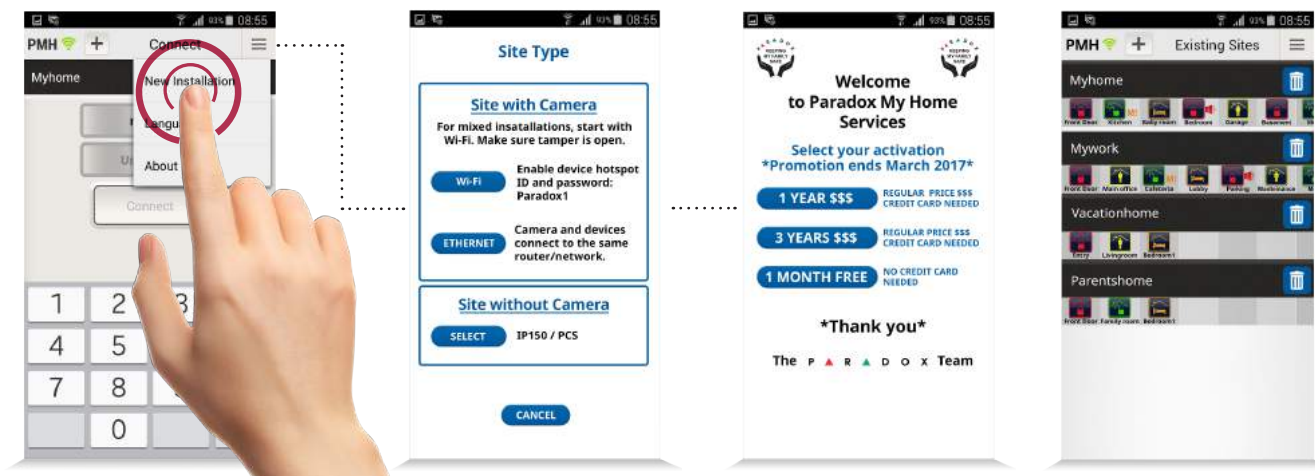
93% 08:55
PMH + Connect
Myhome
New Installation
Langu
About
Connect
1 2 3
4 5
7 8
0

93% 08:55
Site Type
Site with Camera
For mixed insallations, start with Wi-Fi. Make sure tamper is open.
WI-FI Enable device hotspot ID and password: Paradox1
ETHERNET Camera and devices connect to the same router/network.
Site without Camera
SELECT IP150 / PCS
CANCEL

93% 08:55
Welcome to Paradox My Home Services
Select your activation
*Promotion ends March 2017*
1 YEAR $$$ REGULAR PRICE $$$ CREDIT CARD NEEDED
3 YEARS $$$ REGULAR PRICE $$$ CREDIT CARD NEEDED
1 MONTH FREE NO CREDIT CARD NEEDED
*Thank you*
The PARADOX Team

93% 08:55
PMH + Existing Sites
Myhome
Front Door Kitchen Baby room Bedroom Garage Basement
Mywork
Front Door Main office Cafeteria Lobby Parking Maintenance
Vacationhome
Entry Livingroom Bedroom1
Parentshome
Front Door Family room Bedroom1